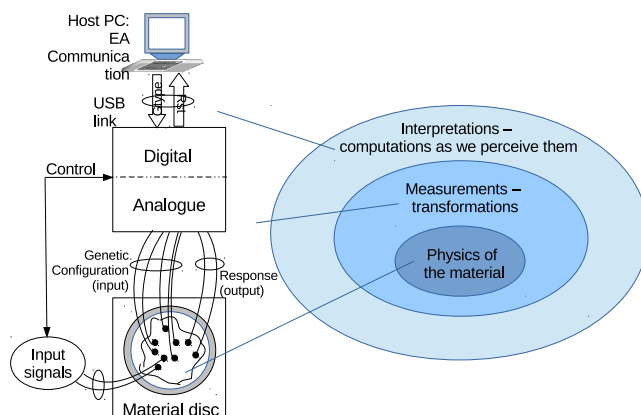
Host PC: EA Communication

USB link

Genotype

Fitness

Digital

Control

Analogue

Genetic Configuration (input)

Response (output)

Input signals

Material disc

Interpretations – computations as we perceive them

Measurements – transformations

Physics of the material